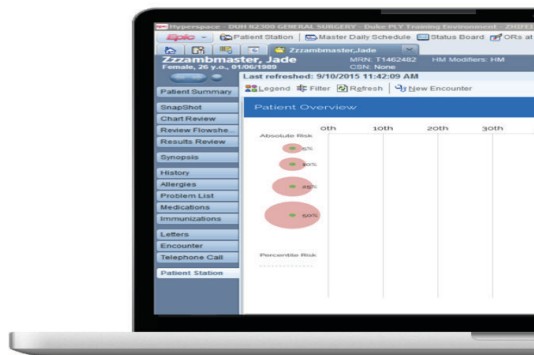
Hyperspace - DUH 82300 GENERAL SURGERY - Duke PLY Training Environment - ZHOTE

Epic | Patient Station | Master Daily Schedule | Status Board | ORs at

Zzzambmaster,Jade

Zzzambmaster, Jade
Female, 26 y.o., 01/06/1989

MRN: T1462482
CSN: None

HM Modifiers: HM

Last refreshed: 9/10/2015 11:42:09 AM

Legend | Filter | Refresh | New Encounter

Patient Summary
SnapShot
Chart Review
Review Flowshe...
Results Review
Synopsis
History
Allergies
Problem List
Medications
Immunizations
Letters
Encounter
Telephone Call
Patient Station

Patient Overview

Absolute Risk

0th | 10th | 20th | 30th

5%
10%
20%
50%

Percentile Risk